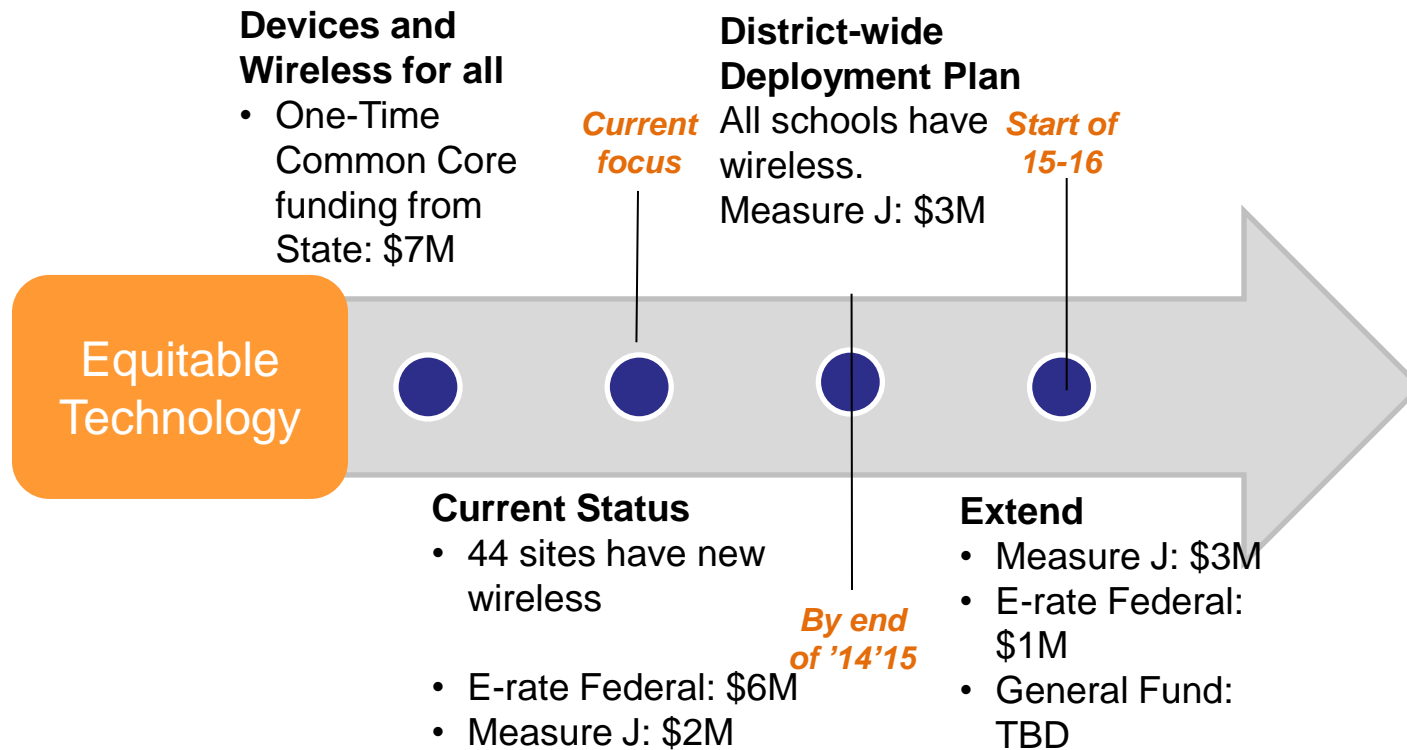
Equitable Technology

Devices and Wireless for all
• One-Time Common Core funding from State: $7M

Current focus

District-wide Deployment Plan
All schools have wireless.
Measure J: $3M

Start of 15-16

Current Status
• 44 sites have new wireless
• E-rate Federal: $6M
• Measure J: $2M

By end of '14'15

Extend
• Measure J: $3M
• E-rate Federal: $1M
• General Fund: TBD